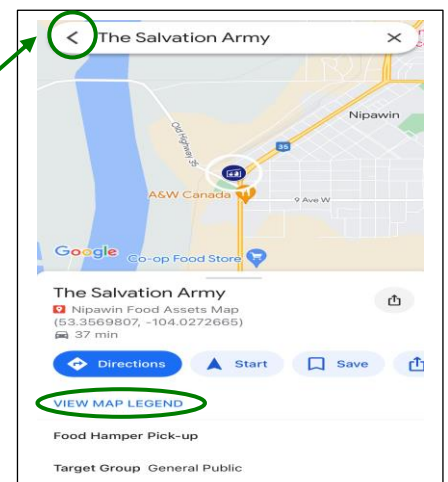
< The Salvation Army ×

Nipawin

Old Highway 35

35

A&W Canada

9 Ave W

Google

Co-op Food Store

The Salvation Army

Nipawin Food Assets Map

(53.3569807, -104.0272665)

37 min

Directions

Start

Save

VIEW MAP LEGEND

Food Hamper Pick-up

Target Group General Public